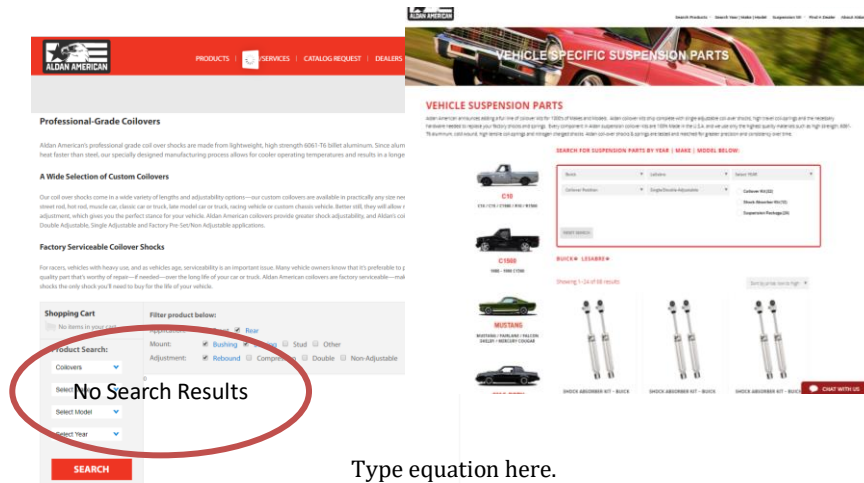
ALDAN AMERICAN

PRODUCTS | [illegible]/SERVICES | CATALOG REQUEST | DEALERS

Professional-Grade Coilovers

Aldan American's professional grade coil over shocks are made from lightweight, high strength 6061-T6 billet aluminum. Since alum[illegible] heat faster than steel, our specially designed manufacturing process allows for cooler operating temperatures and results in a longe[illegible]

A Wide Selection of Custom Coilovers

Our coil over shocks come in a wide variety of lengths and adjustability options—our custom coilovers are available in practically any size ne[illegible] street rod, hot rod, muscle car, classic car or truck, late model car or truck, racing vehicle or custom chassis vehicle. Better still, they will allow r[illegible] adjustment, which gives you the perfect stance for your vehicle. Aldan American coilovers provide greater shock adjustability, and Aldan's coi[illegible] Double Adjustable, Single Adjustable and Factory Pre-Set/Non-Adjustable applications.

Factory Serviceable Coilover Shocks

For racers, vehicles with heavy use, and as vehicles age, serviceability is an important issue. Many vehicle owners know that it's preferable to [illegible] quality part that's worthy of repair—if needed—over the long life of your car or truck. Aldan American coilovers are factory serviceable—mak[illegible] shocks the only shock you'll need to buy for the life of your vehicle.

Shopping Cart
No items in your cart

Product Search:
Coilovers
Select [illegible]
Select Model
Select Year
SEARCH

Filter product below:
Application: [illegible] Rear
Mount: Bushing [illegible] Stud Other
Adjustment: Rebound Compre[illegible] Double Non-Adjustable

No Search Results

ALDAN AMERICAN
Search Products Search Year | Make | Model Suspension Kit Find a Dealer About Aldan

VEHICLE SPECIFIC SUSPENSION PARTS

VEHICLE SUSPENSION PARTS

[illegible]

SEARCH FOR SUSPENSION PARTS BY YEAR | MAKE | MODEL BELOW:

C10
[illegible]

C1500
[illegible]

MUSTANG
MUSTANG / FAIRLANE / FALCON / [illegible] / MERCURY COUGAR

Buick
LeSabre
Select YEAR
Coilover Position
Single/Double Adjustable
Coilover Kit (12)
Shock Absorber Kit (12)
Suspension Package (24)
RESET SEARCH

BUICK LESABRE

Showing 1–24 of 48 results
Sort by price: low to high

SHOCK ABSORBER KIT – BUICK
SHOCK ABSORBER KIT – BUICK
SHOCK ABSORBER KIT – BU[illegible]

CHAT WITH US

Type equation here.